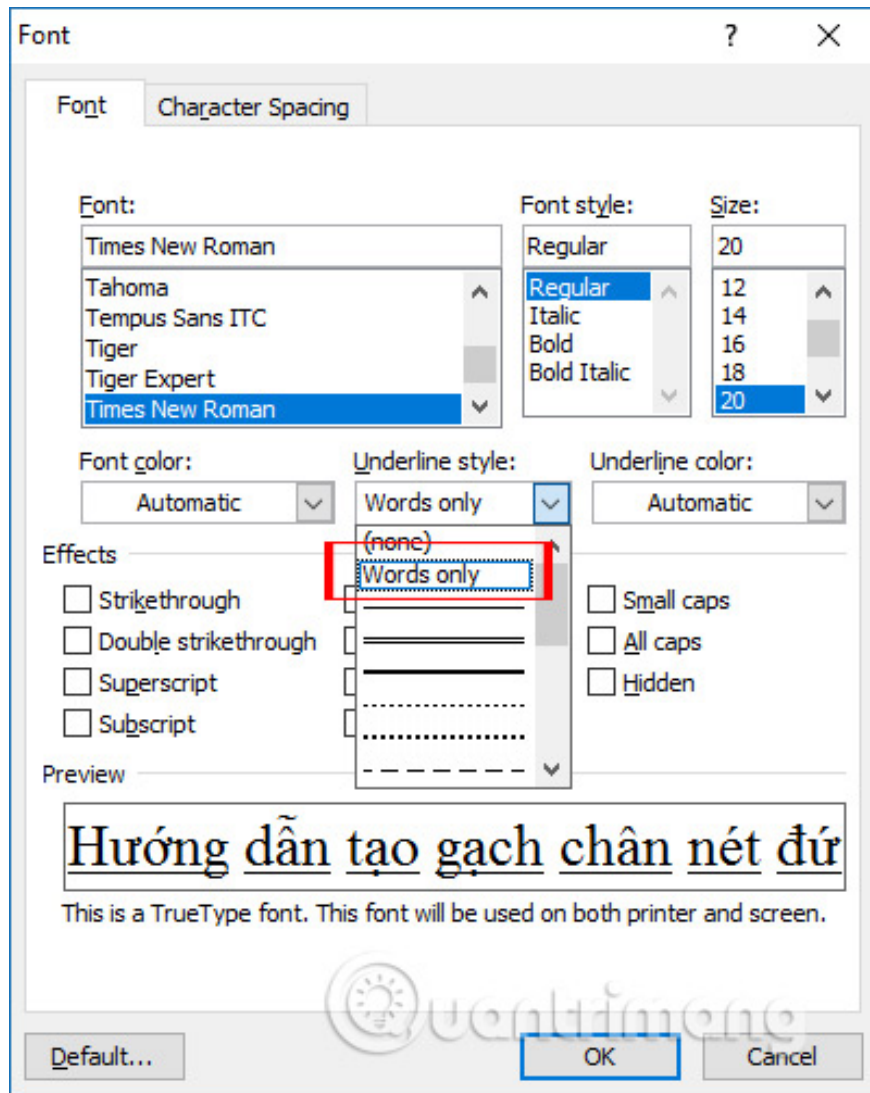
Font ? ×

Font Character Spacing

Font:
Times New Roman
Tahoma
Tempus Sans ITC
Tiger
Tiger Expert
Times New Roman

Font style:
Regular
Regular
Italic
Bold
Bold Italic

Size:
20
12
14
16
18
20

Font color:
Automatic

Underline style:
Words only
(none)
Words only

Underline color:
Automatic

Effects
Strikethrough
Double strikethrough
Superscript
Subscript
Small caps
All caps
Hidden

Preview
Hướng dẫn tạo gạch chân nét đứ
This is a TrueType font. This font will be used on both printer and screen.

Quantrimang

Default... OK Cancel